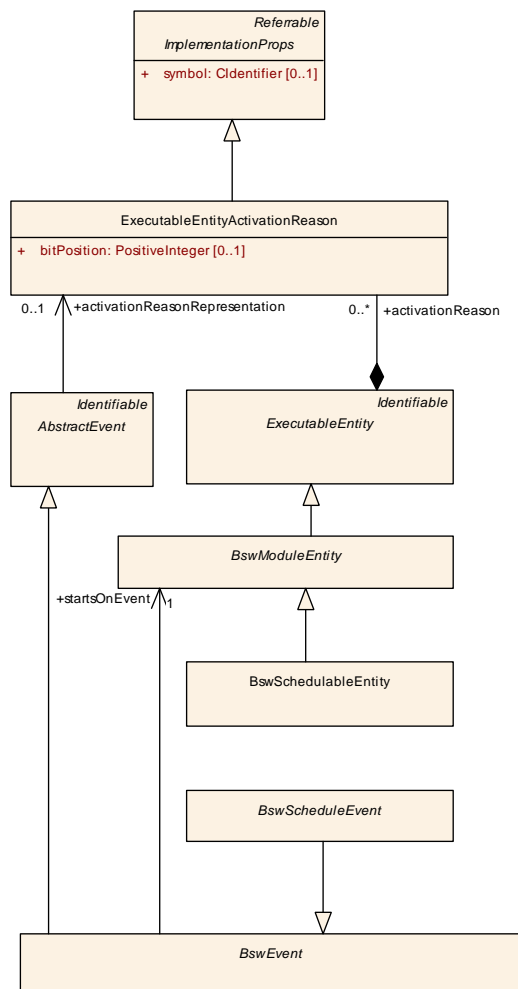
Referrable
ImplementationProps

+ symbol: CIdentifier [0..1]

ExecutableEntityActivationReason

+ bitPosition: PositiveInteger [0..1]

0..1 +activationReasonRepresentation

0..* +activationReason

Identifiable
AbstractEvent

Identifiable
ExecutableEntity

BswModuleEntity

+startsOnEvent 1

BswSchedulableEntity

BswScheduleEvent

BswEvent